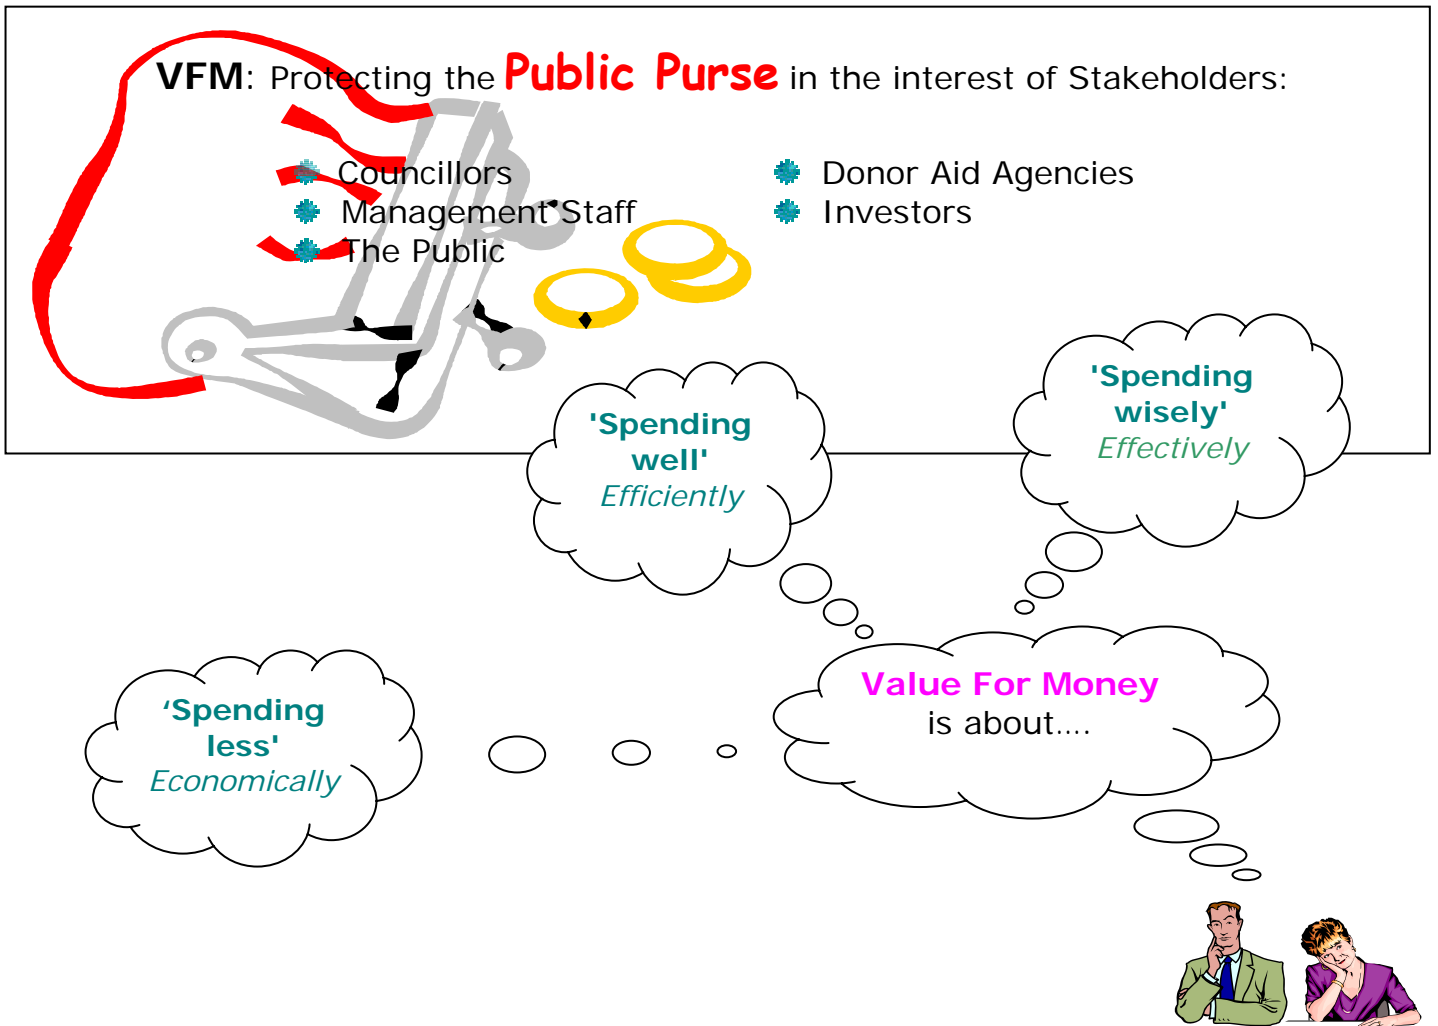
**VFM**: Protecting the Public Purse in the interest of Stakeholders:

- Councillors
- Management Staff
- The Public

- Donor Aid Agencies
- Investors

'Spending wisely'
Effectively

'Spending well'
Efficiently

Value For Money
is about….

'Spending less'
Economically